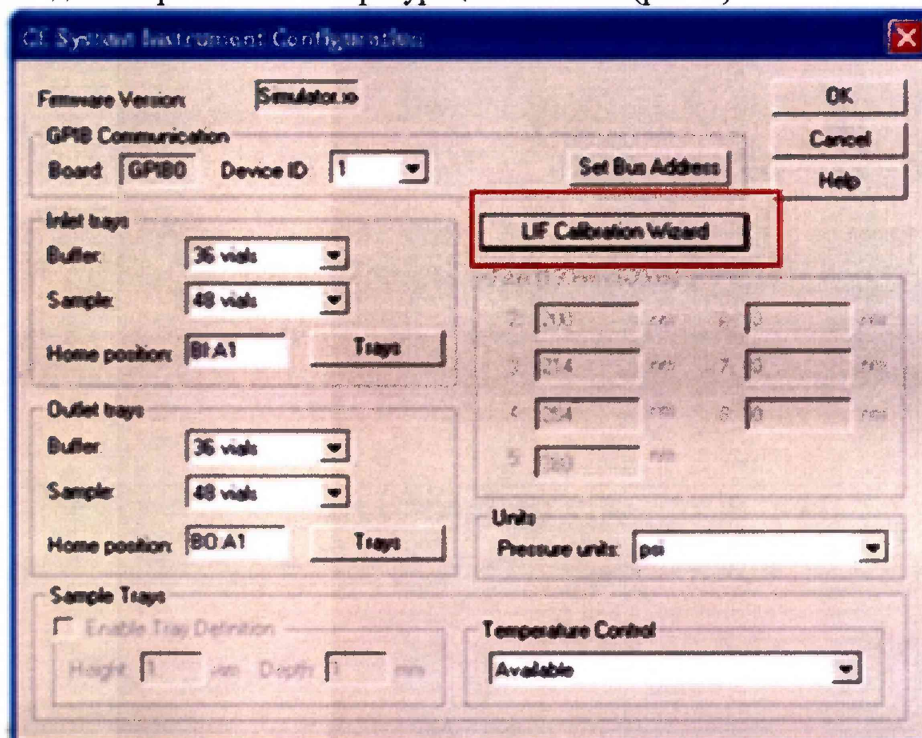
CE System Instrument Configuration

Firmware Version: Simulator.x

GPIB Communication

Board: GPIB0 Device ID: 1

Set Bus Address

OK

Cancel

Help

Inlet trays

Buffer: 36 vials

Sample: 48 vials

Home position: BI:A1

Trays

LIF Calibration Wizard

2 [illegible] nm 6 0 nm

3 214 nm 7 0 nm

4 254 nm 8 0 nm

5 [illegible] nm

Outlet trays

Buffer: 36 vials

Sample: 48 vials

Home position: BO:A1

Trays

Units

Pressure units: psi

Sample Trays

Enable Tray Definition

Height: 1 mm Depth: 1 mm

Temperature Control

Available